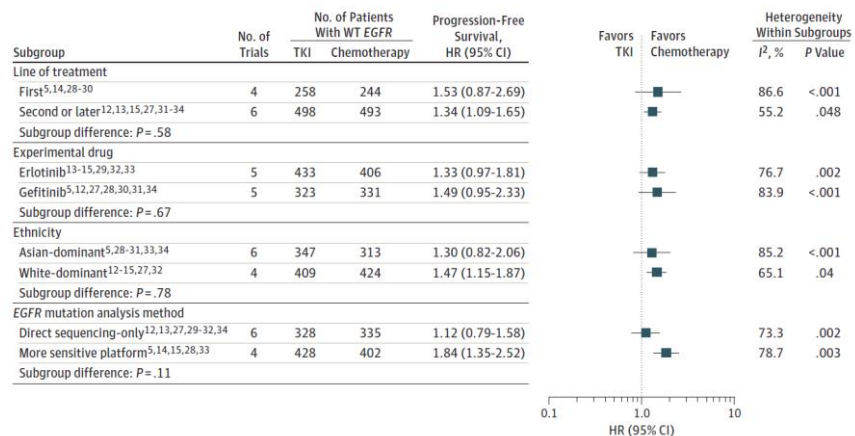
| Subgroup | No. of Trials | No. of Patients With WT *EGFR* TKI | No. of Patients With WT *EGFR* Chemotherapy | Progression-Free Survival, HR (95% CI) | Heterogeneity Within Subgroups $I^2$, % | Heterogeneity Within Subgroups *P* Value |
|---|---|---|---|---|---|---|
| Line of treatment | | | | | | |
| First$^{5,14,28-30}$ | 4 | 258 | 244 | 1.53 (0.87-2.69) | 86.6 | <.001 |
| Second or later$^{12,13,15,27,31-34}$ | 6 | 498 | 493 | 1.34 (1.09-1.65) | 55.2 | .048 |
| Subgroup difference: *P* = .58 | | | | | | |
| Experimental drug | | | | | | |
| Erlotinib$^{13-15,29,32,33}$ | 5 | 433 | 406 | 1.33 (0.97-1.81) | 76.7 | .002 |
| Gefitinib$^{5,12,27,28,30,31,34}$ | 5 | 323 | 331 | 1.49 (0.95-2.33) | 83.9 | <.001 |
| Subgroup difference: *P* = .67 | | | | | | |
| Ethnicity | | | | | | |
| Asian-dominant$^{5,28-31,33,34}$ | 6 | 347 | 313 | 1.30 (0.82-2.06) | 85.2 | <.001 |
| White-dominant$^{12-15,27,32}$ | 4 | 409 | 424 | 1.47 (1.15-1.87) | 65.1 | .04 |
| Subgroup difference: *P* = .78 | | | | | | |
| *EGFR* mutation analysis method | | | | | | |
| Direct sequencing-only$^{12,13,27,29-32,34}$ | 6 | 328 | 335 | 1.12 (0.79-1.58) | 73.3 | .002 |
| More sensitive platform$^{5,14,15,28,33}$ | 4 | 428 | 402 | 1.84 (1.35-2.52) | 78.7 | .003 |
| Subgroup difference: *P* = .11 | | | | | | |

Favors TKI | Favors Chemotherapy

0.1 1.0 10
HR (95% CI)